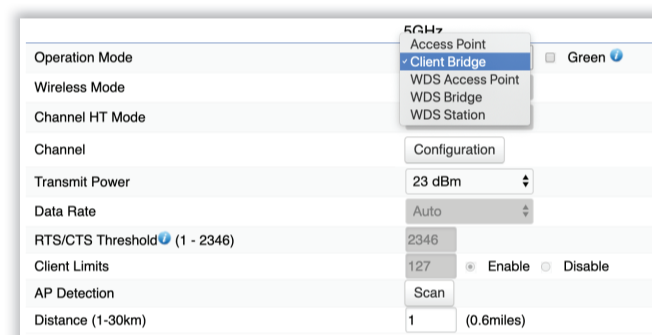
5GHz

Operation Mode

Access Point
✓ Client Bridge
WDS Access Point
WDS Bridge
WDS Station

Green

Wireless Mode

Channel HT Mode

Channel

Configuration

Transmit Power

23 dBm

Data Rate

Auto

RTS/CTS Threshold (1 - 2346)

2346

Client Limits

127

Enable

Disable

AP Detection

Scan

Distance (1-30km)

1

(0.6miles)